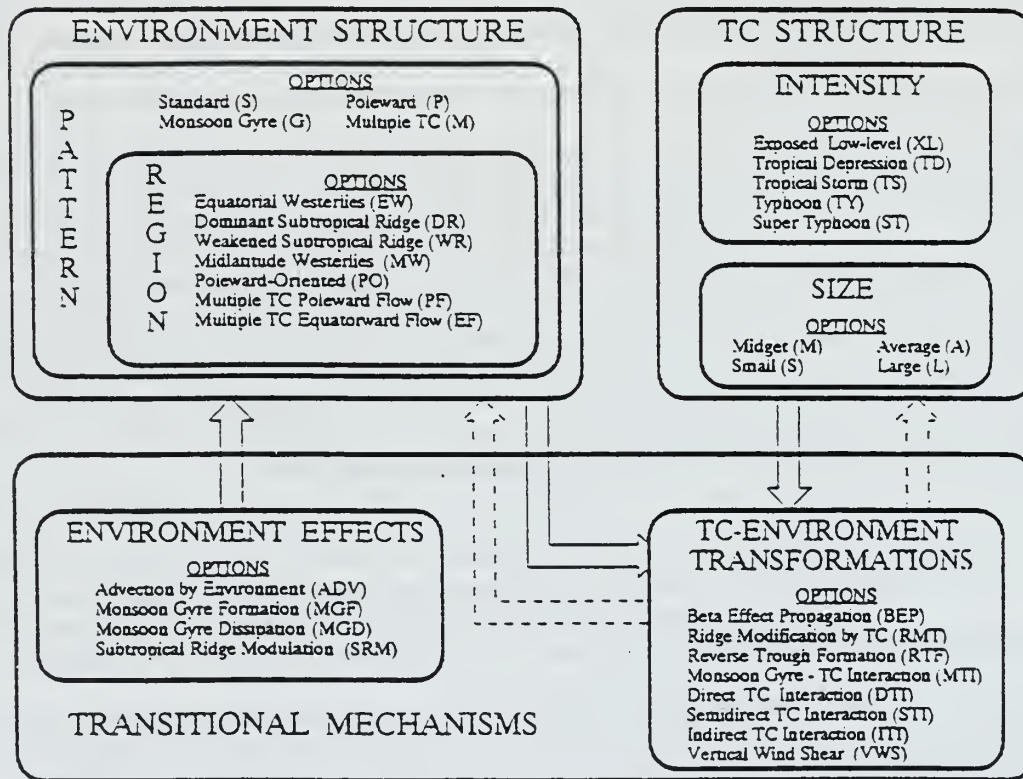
ENVIRONMENT STRUCTURE

PATTERN

OPTIONS
Standard (S)
Poleward (P)
Monsoon Gyre (G)
Multiple TC (M)

REGION

OPTIONS
Equatorial Westerlies (EW)
Dominant Subtropical Ridge (DR)
Weakened Subtropical Ridge (WR)
Midlatitude Westerlies (MW)
Poleward-Oriented (PO)
Multiple TC Poleward Flow (PF)
Multiple TC Equatorward Flow (EF)

TC STRUCTURE

INTENSITY

OPTIONS
Exposed Low-level (XL)
Tropical Depression (TD)
Tropical Storm (TS)
Typhoon (TY)
Super Typhoon (ST)

SIZE

OPTIONS
Midget (M)
Average (A)
Small (S)
Large (L)

ENVIRONMENT EFFECTS

OPTIONS
Advection by Environment (ADV)
Monsoon Gyre Formation (MGF)
Monsoon Gyre Dissipation (MGD)
Subtropical Ridge Modulation (SRM)

TC-ENVIRONMENT TRANSFORMATIONS

OPTIONS
Beta Effect Propagation (BEP)
Ridge Modification by TC (RMT)
Reverse Trough Formation (RTF)
Monsoon Gyre - TC Interaction (MTI)
Direct TC Interaction (DTI)
Semidirect TC Interaction (STI)
Indirect TC Interaction (ITI)
Vertical Wind Shear (VWS)

TRANSITIONAL MECHANISMS